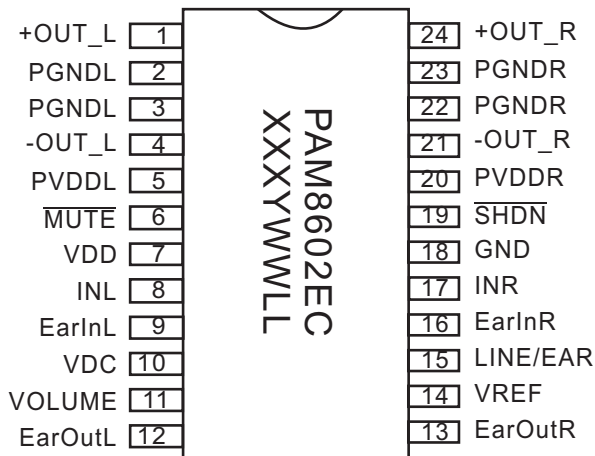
+OUT_L 1
PGNDL 2
PGNDL 3
-OUT_L 4
PVDDL 5
$\overline{\text{MUTE}}$ 6
VDD 7
INL 8
EarInL 9
VDC 10
VOLUME 11
EarOutL 12

PAM8602EC
XXXYWWLL

24 +OUT_R
23 PGNDR
22 PGNDR
21 -OUT_R
20 PVDDR
19 $\overline{\text{SHDN}}$
18 GND
17 INR
16 EarInR
15 LINE/EAR
14 VREF
13 EarOutR